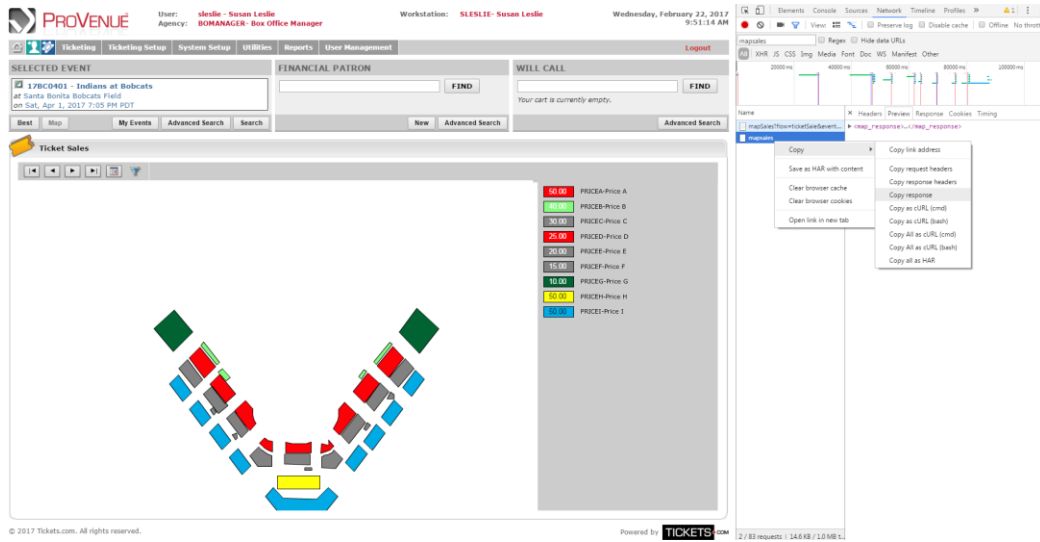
ProVenue

User: sleslie - Susan Leslie
Agency: BOMANAGER- Box Office Manager

Workstation: SLESLIE- Susan Leslie

Wednesday, February 22, 2017
9:51:14 AM

Ticketing | Ticketing Setup | System Setup | Utilities | Reports | User Management

Logout

SELECTED EVENT

17BC0401 - Indians at Bobcats
at Santa Bonita Bobcats Field
on Sat, Apr 1, 2017 7:05 PM PDT

Best | Map | My Events | Advanced Search | Search

FINANCIAL PATRON

FIND

New | Advanced Search

WILL CALL

FIND

Your cart is currently empty.

Advanced Search

Ticket Sales

| 50.00 | PRICEA-Price A |
|---|---|
| 40.00 | PRICEB-Price B |
| 30.00 | PRICEC-Price C |
| 25.00 | PRICED-Price D |
| 20.00 | PRICEE-Price E |
| 15.00 | PRICEF-Price F |
| 10.00 | PRICEG-Price G |
| 50.00 | PRICEH-Price H |
| 50.00 | PRICEI-Price I |

© 2017 Tickets.com. All rights reserved.

Powered by TICKETS.com

Elements Console Sources Network Timeline Profiles »

View: Preserve log Disable cache Offline No thrott

mapsales Regex Hide data URLs

All XHR JS CSS Img Media Font Doc WS Manifest Other

20000 ms 40000 ms 60000 ms 80000 ms 100000 ms

Name

mapSales?flow=ticketSale&event...

mapsales

Headers Preview Response Cookies Timing

<map_response>...</map_response>

Copy

Save as HAR with content

Clear browser cache

Clear browser cookies

Open link in new tab

Copy link address

Copy request headers

Copy response headers

Copy response

Copy as cURL (cmd)

Copy as cURL (bash)

Copy All as cURL (cmd)

Copy All as cURL (bash)

Copy all as HAR

2 / 83 requests | 14.6 KB / 1.0 MB t...